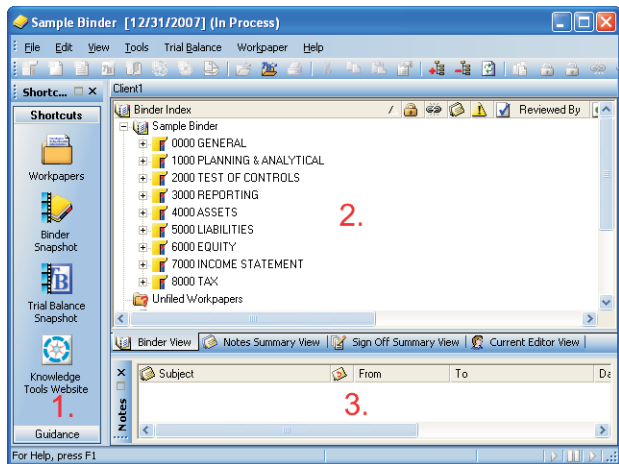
Sample Binder [12/31/2007] (In Process)

File Edit View Tools Trial Balance Workpaper Help

Shortc... Client1

Shortcuts

Workpapers

Binder Snapshot

Trial Balance Snapshot

Knowledge Tools Website

1.

Guidance

Binder Index / Reviewed By

Sample Binder
0000 GENERAL
1000 PLANNING & ANALYTICAL
2000 TEST OF CONTROLS
3000 REPORTING
4000 ASSETS
5000 LIABILITIES
6000 EQUITY
7000 INCOME STATEMENT
8000 TAX
Unfiled Workpapers

2.

Binder View | Notes Summary View | Sign Off Summary View | Current Editor View

Notes

| Subject | From | To | Da |
|---|---|---|---|

3.

For Help, press F1